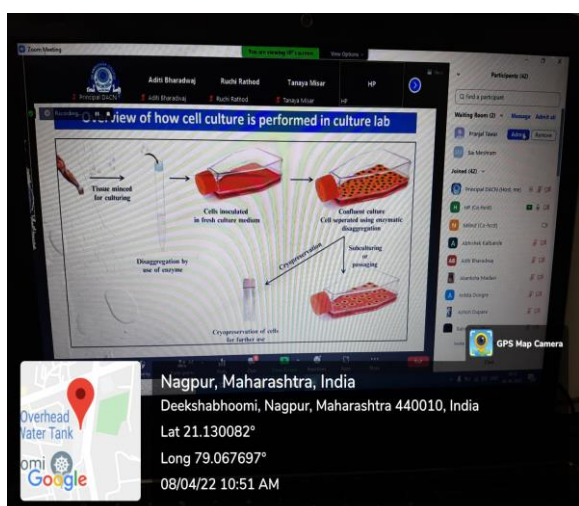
Zoom Meeting

You are viewing HP's screen

View Options

Aditi Bharadwaj

Ruchi Rathod

Tanaya Misar

HP

Principal DACN

Aditi Bharadwaj

Ruchi Rathod

Tanaya Misar

Recording

Overview of how cell culture is performed in culture lab

Tissue minced for culturing

Disaggregation by use of enzyme

Cells inoculated in fresh culture medium

Confluent culture Cell seperated using enzymatic disaggregation

Cryopreservation

Subculturing or passaging

Cryopreservation of cells for further use

Participants (42)

Find a participant

Waiting Room (2)

Message

Admit all

Pranjal Tawar

Admit

Remove

Sai Meshram

Joined (42)

Principal DACN (Host, me)

HP (Co-host)

dallied (Co-host)

Abhishek Kalbande

Aditi Bharadwaj

akanksha Madavi

Ankita Dongre

Ashish Dupare

GPS Map Camera

Nagpur, Maharashtra, India

Deekshabhoomi, Nagpur, Maharashtra 440010, India

Lat 21.130082°

Long 79.067697°

08/04/22 10:51 AM

Overhead Water Tank

omi

Google